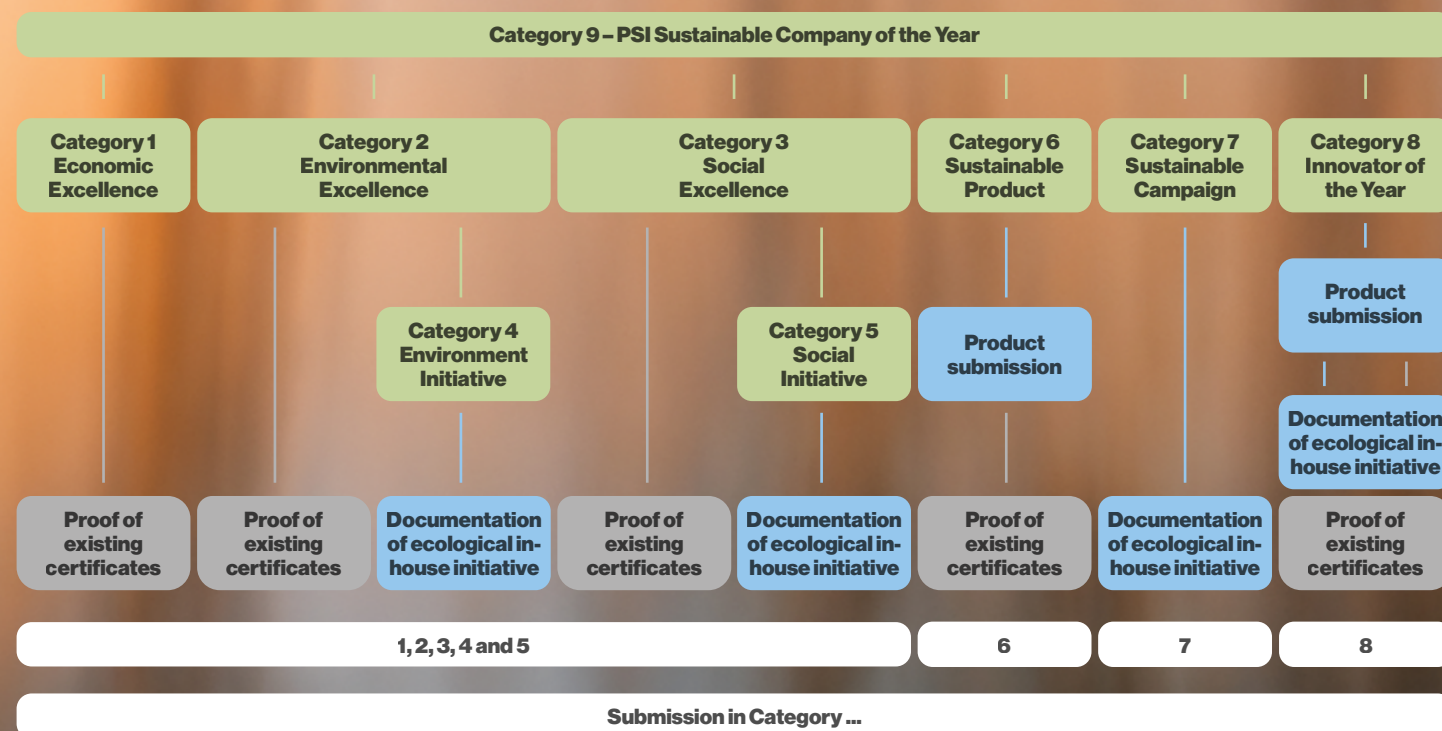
Category 9 – PSI Sustainable Company of the Year

Category 1 Economic Excellence

Category 2 Environmental Excellence

Category 3 Social Excellence

Category 6 Sustainable Product

Category 7 Sustainable Campaign

Category 8 Innovator of the Year

Product submission

Category 4 Environment Initiative

Category 5 Social Initiative

Product submission

Documentation of ecological inhouse initiative

Proof of existing certificates

Proof of existing certificates

Documentation of ecological inhouse initiative

Proof of existing certificates

Documentation of ecological inhouse initiative

Proof of existing certificates

Documentation of ecological inhouse initiative

Proof of existing certificates

1, 2, 3, 4 and 5

6

7

8

Submission in Category ...